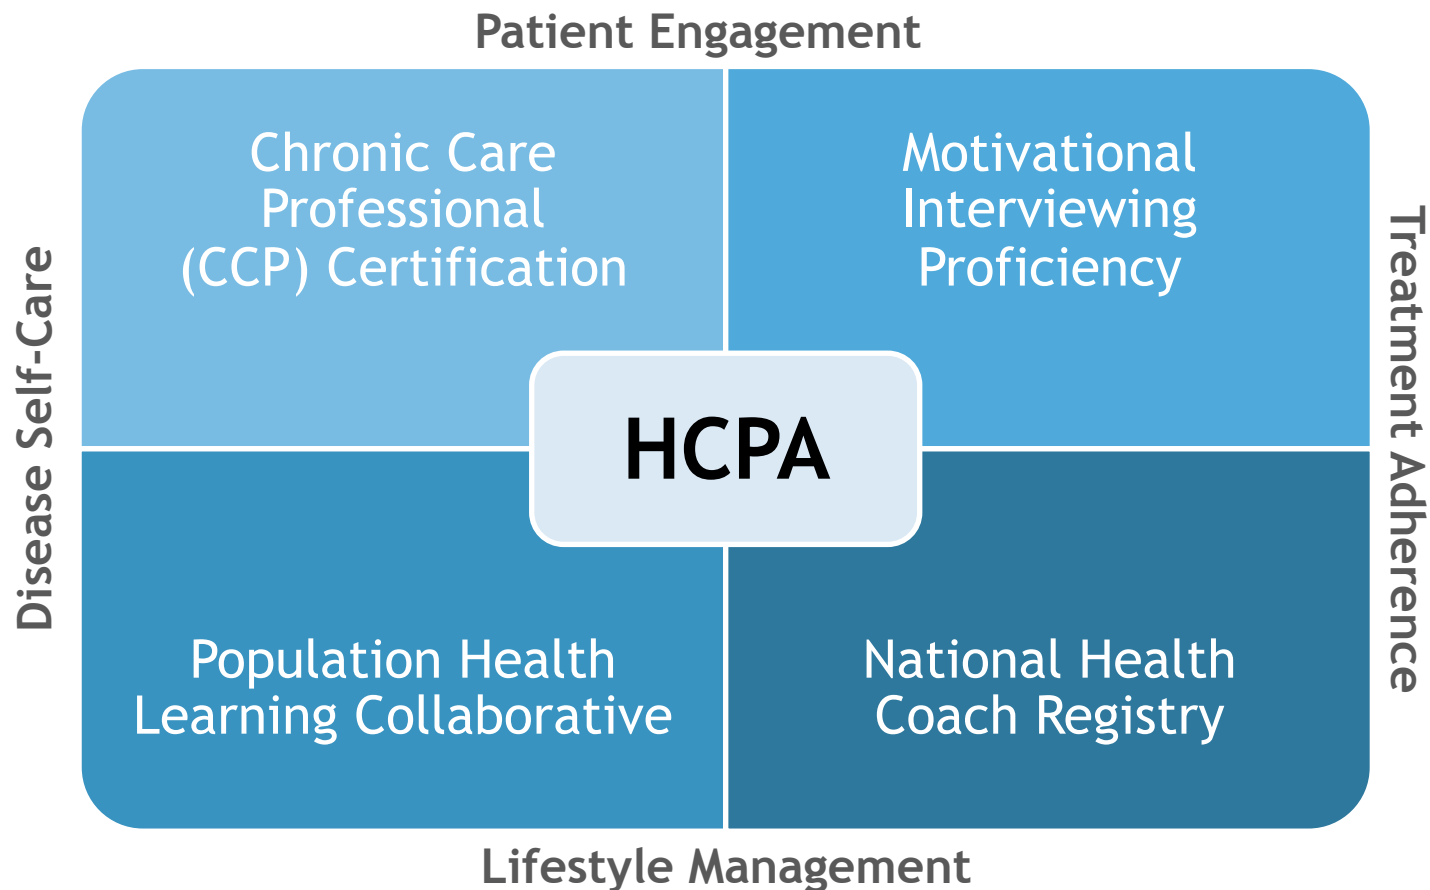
Patient Engagement

Disease Self-Care

Chronic Care Professional (CCP) Certification

Motivational Interviewing Proficiency

HCPA

Treatment Adherence

Population Health Learning Collaborative

National Health Coach Registry

Lifestyle Management